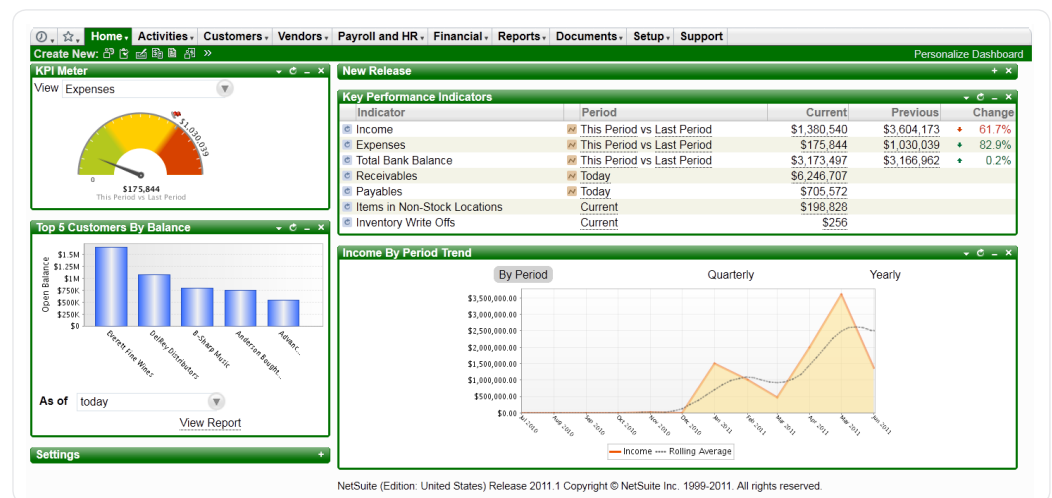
Home Activities Customers Vendors Payroll and HR Financial Reports Documents Setup Support

Create New: »

Personalize Dashboard

KPI Meter

View Expenses

0

$1,030,039

$175,844
This Period vs Last Period

New Release

Key Performance Indicators

| Indicator | Period | Current | Previous | Change |
|---|---|---|---|---|
| Income | This Period vs Last Period | $1,380,540 | $3,604,173 | 61.7% |
| Expenses | This Period vs Last Period | $175,844 | $1,030,039 | 82.9% |
| Total Bank Balance | This Period vs Last Period | $3,173,497 | $3,166,962 | 0.2% |
| Receivables | Today | $6,246,707 | | |
| Payables | Today | $705,572 | | |
| Items in Non-Stock Locations | Current | $198,828 | | |
| Inventory Write Offs | Current | $256 | | |

Top 5 Customers By Balance

Open Balance

$1.5M
$1.25M
$1M
$750K
$500K
$250K
$0

Everett Fine Wines
Dolfey Distributors
B-Sharp Music
Anderson Boughton...
Advanc...

As of today

View Report

Income By Period Trend

By Period Quarterly Yearly

$3,500,000.00
$3,000,000.00
$2,500,000.00
$2,000,000.00
$1,500,000.00
$1,000,000.00
$500,000.00
$0.00

Jul 2010 Aug 2010 Sep 2010 Oct 2010 Nov 2010 Dec 2010 Jan 2011 Feb 2011 Mar 2011 Apr 2011 May 2011 Jun 2011

Income ---- Rolling Average

Settings

NetSuite (Edition: United States) Release 2011.1 Copyright © NetSuite Inc. 1999-2011. All rights reserved.